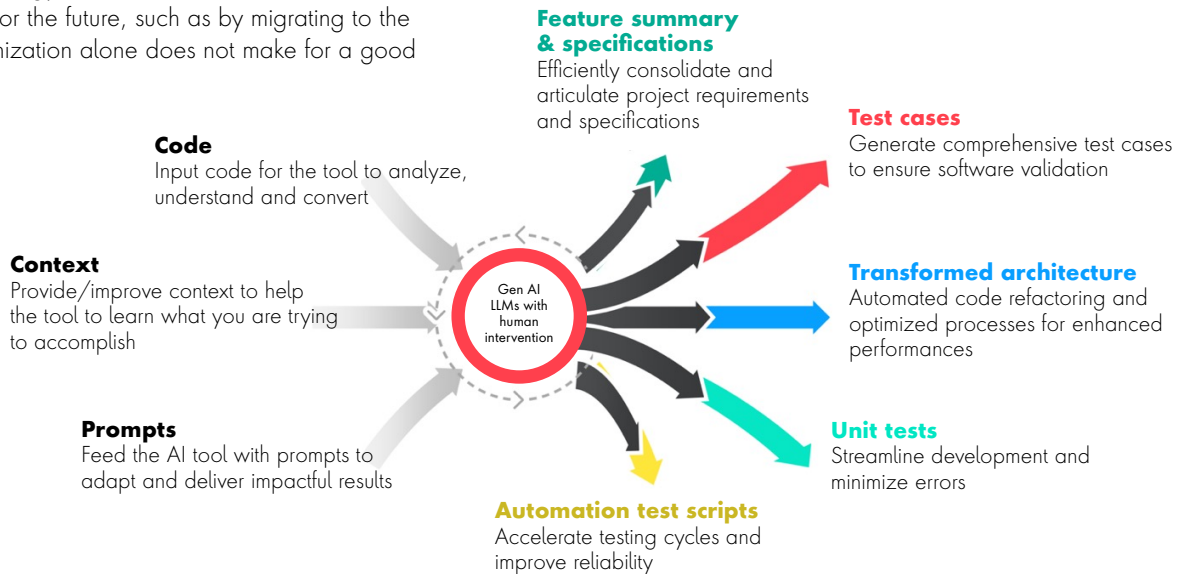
or the future, such as by migrating to the nization alone does not make for a good

Feature summary & specifications
Efficiently consolidate and articulate project requirements and specifications

Test cases
Generate comprehensive test cases to ensure software validation

Code
Input code for the tool to analyze, understand and convert

Context
Provide/improve context to help the tool to learn what you are trying to accomplish

Gen AI LLMs with human intervention

Transformed architecture
Automated code refactoring and optimized processes for enhanced performances

Prompts
Feed the AI tool with prompts to adapt and deliver impactful results

Unit tests
Streamline development and minimize errors

Automation test scripts
Accelerate testing cycles and improve reliability